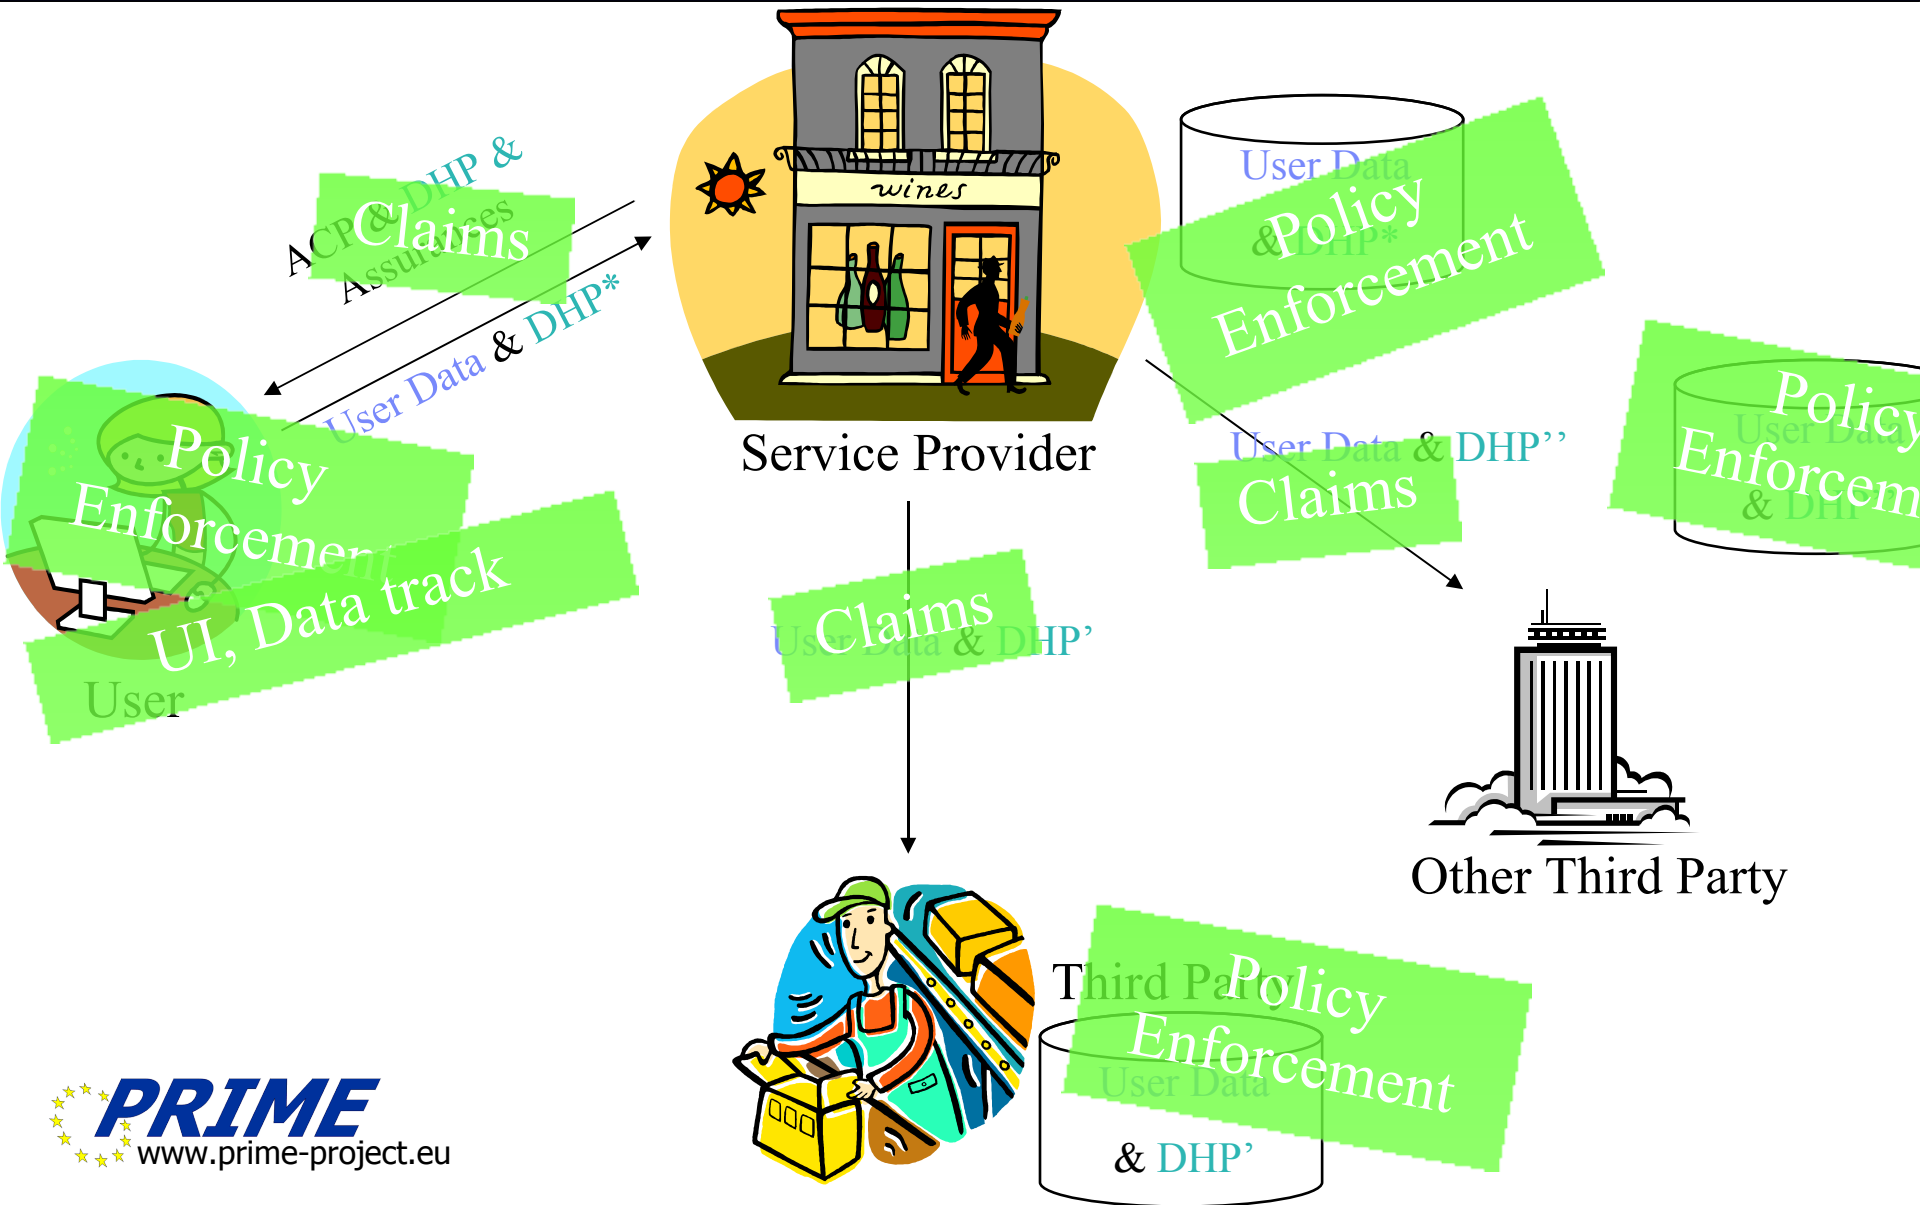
ACP & DHP &
Assurances
Claims

User Data & DHP*

wines

Service Provider

User Data
& DHP*
Policy
Enforcement

Policy
Enforcement
UI, Data track
User

User Data & DHP''
Claims

User Data
& DHP
Policy
Enforcem

User Data & DHP'
Claims

Other Third Party

Third Party
Policy
Enforcement
User Data
& DHP'

PRIME
www.prime-project.eu